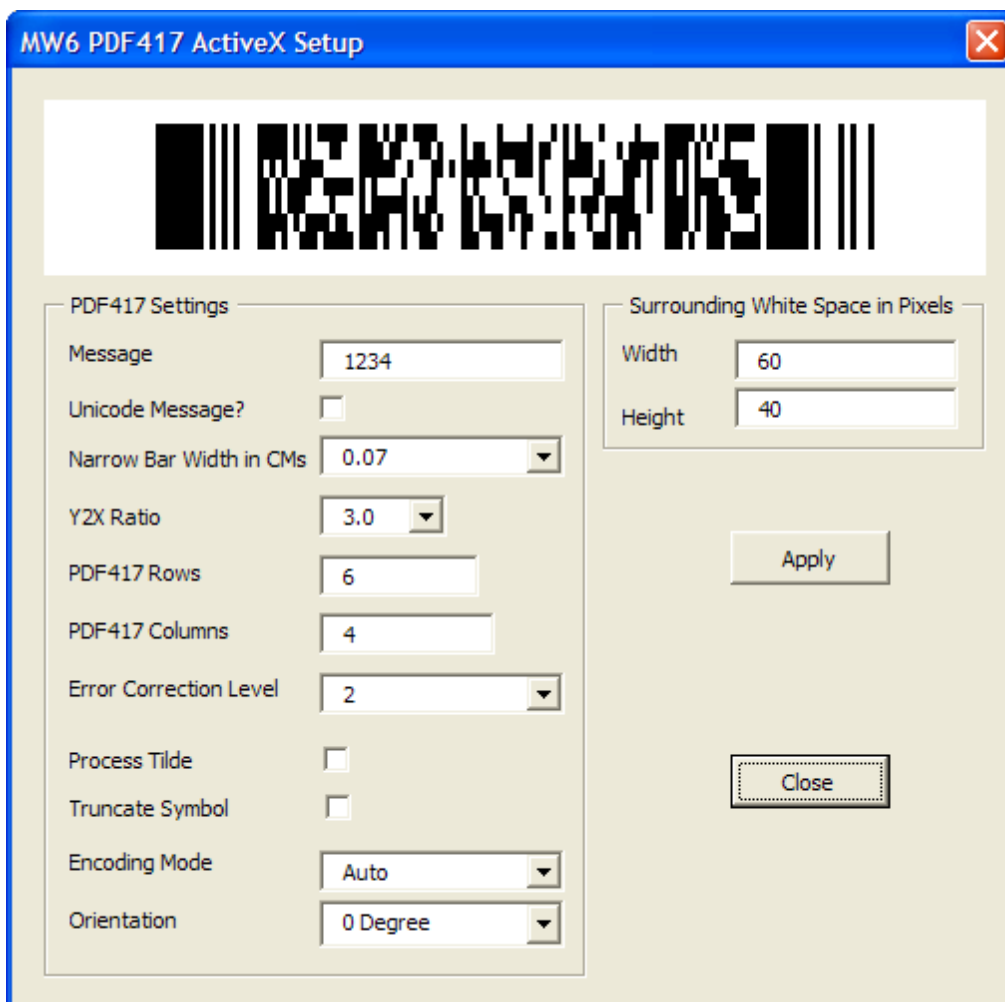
MW6 PDF417 ActiveX Setup

PDF417 Settings

Message 1234

Unicode Message?

Narrow Bar Width in CMs 0.07

Y2X Ratio 3.0

PDF417 Rows 6

PDF417 Columns 4

Error Correction Level 2

Process Tilde

Truncate Symbol

Encoding Mode Auto

Orientation 0 Degree

Surrounding White Space in Pixels

Width 60

Height 40

Apply

Close